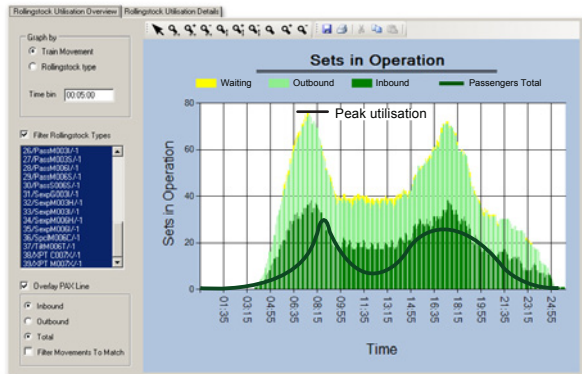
Rollingstock Utilisation Overview | Rollingstock Utilisation Details

Graph by
Train Movement
Rollingstock type

Time bin: 00:05:00

Filter Rollingstock Types

26/PassM003I/-1
27/PassM003S/-1
28/PassM006I/-1
29/PassM006S/-1
30/PassS006S/-1
31/SexpG003I/-1
32/SexpM003H/-1
33/SexpM003I/-1
34/SexpM006H/-1
35/SexpM006I/-1
36/SpclM006C/-1
37/TiltM006T/-1
38/VPT C007C/-1
39/VPT M007C/-1

Overlay PAX Line

Inbound
Outbound
Total
Filter Movements To Match

Sets in Operation

Waiting
Outbound
Inbound
Passengers Total

Peak utilisation

Sets in Operation

80
60
40
20
0

01:35
03:15
04:55
06:35
08:15
09:55
11:35
13:15
14:55
16:35
18:15
19:55
21:35
23:15
24:55

Time